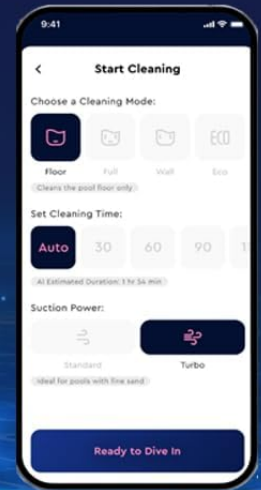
9:41

<

Start Cleaning

Choose a Cleaning Mode:

Floor

Full

Wall

Eco

Cleans the pool floor only

Set Cleaning Time:

Auto

30

60

90

1

AI Estimated Duration: 1 hr 34 min

Suction Power:

Standard

Turbo

Ideal for pools with fine sand

Ready to Dive In